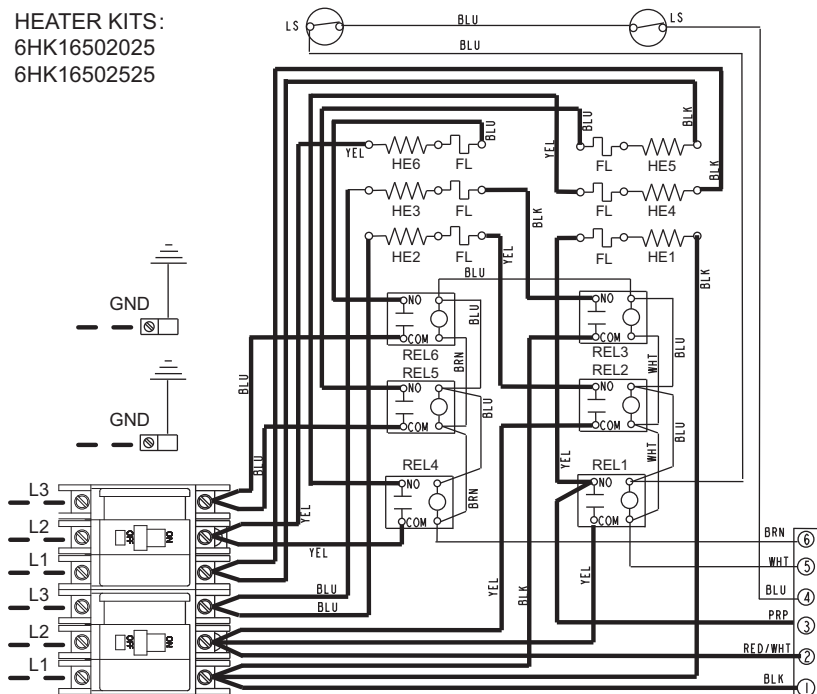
HEATER KITS:
6HK16502025
6HK16502525

LS
BLU
LS
BLU

YEL
HE6
FL
BLU
BLU
YEL
FL
HE5
BLK
BLK
HE3
FL
BLK
FL
HE4
HE2
FL
YEL
FL
HE1
BLK
BLU

GND

NO
BLU
COM
REL6
NO
COM
REL3
BLU
REL5
BRN
REL2
WHT
BLU
COM
BLU
COM
WHT
BLU

GND

REL4
NO
BLU
BRN
COM
REL1
NO
YEL
WHT
COM

L3
L2
OFF
ON
L1
YEL
YEL
L3
BLU
BLU
L2
OFF
ON
L1
YEL
BLK
YEL

BRN 6
WHT 5
BLU 4
PRP 3
RED/WHT 2
BLK 1